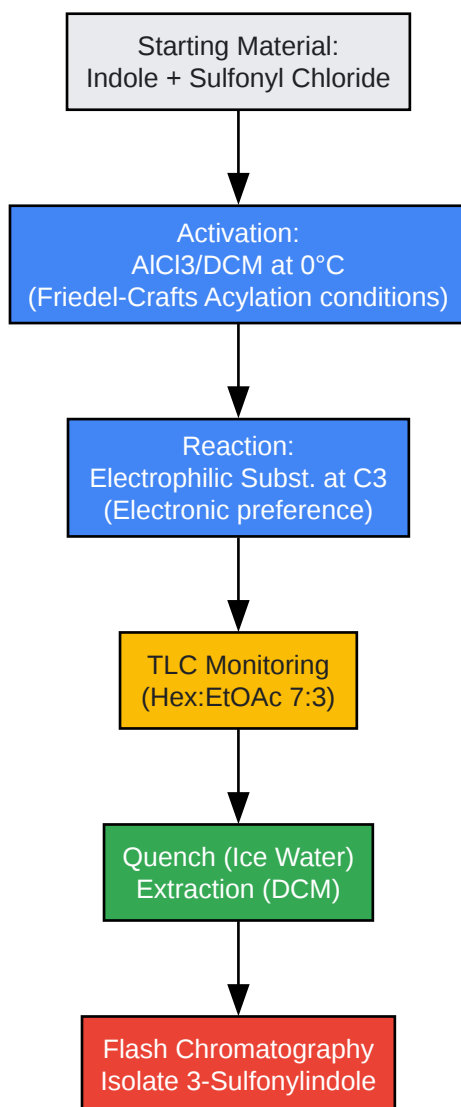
Starting Material:
Indole + Sulfonyl Chloride

Activation:
AlCl3/DCM at 0°C
(Friedel-Crafts Acylation conditions)

Reaction:
Electrophilic Subst. at C3
(Electronic preference)

TLC Monitoring
(Hex:EtOAc 7:3)

Quench (Ice Water)
Extraction (DCM)

Flash Chromatography
Isolate 3-Sulfonylindole